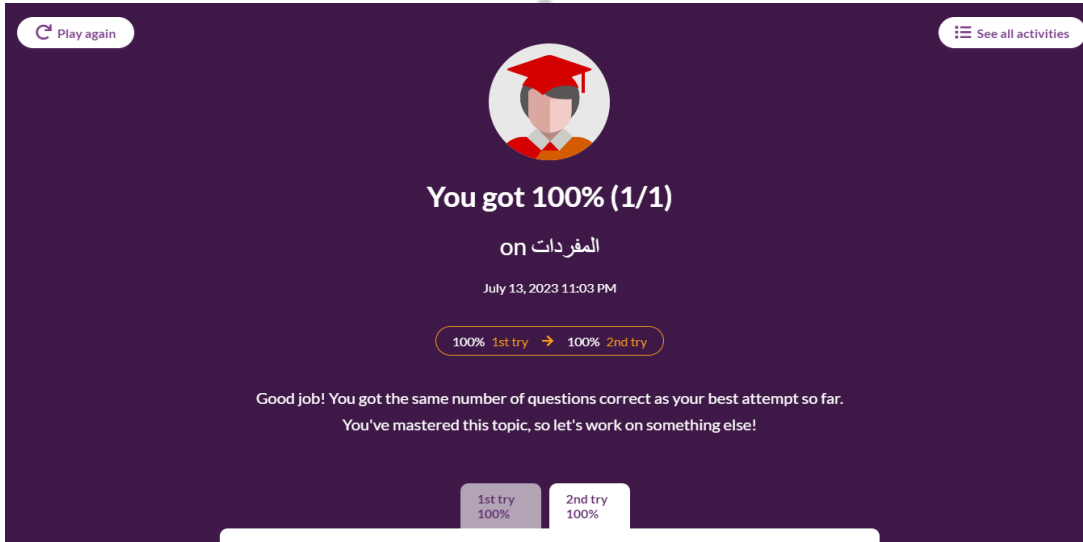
Play again

See all activities

You got 100% (1/1)

on المفردات

July 13, 2023 11:03 PM

100% 1st try → 100% 2nd try

Good job! You got the same number of questions correct as your best attempt so far. You've mastered this topic, so let's work on something else!

1st try 100%

2nd try 100%